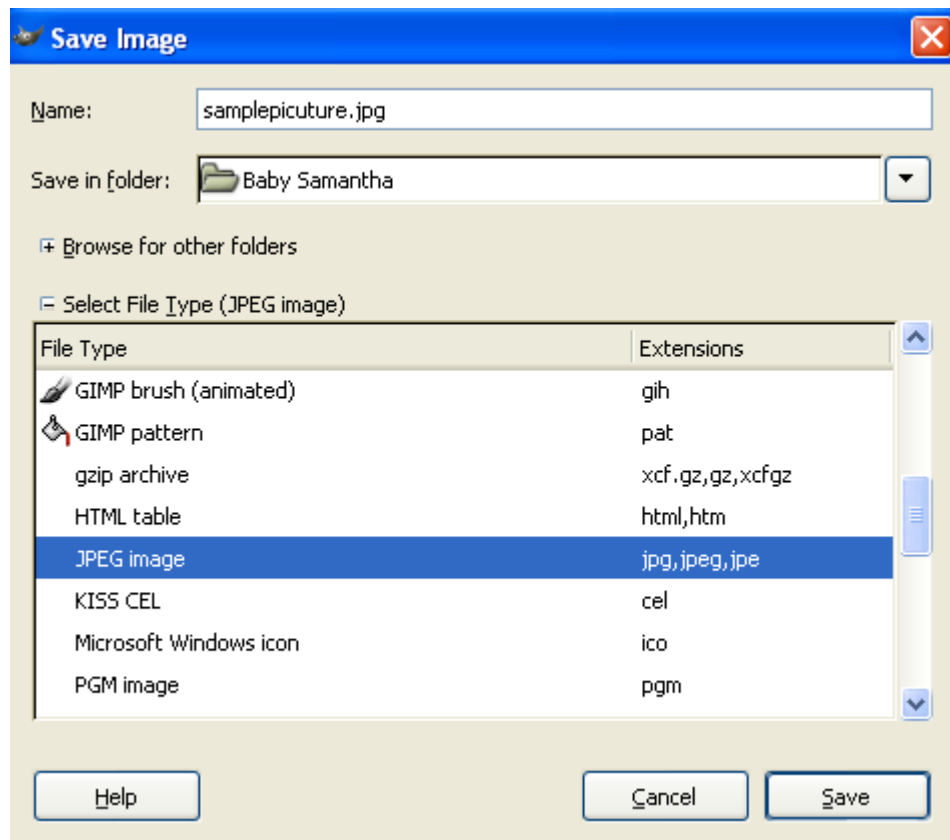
Save Image

Name: samplepicuture.jpg

Save in folder: Baby Samantha

+ Browse for other folders

− Select File Type (JPEG image)

| File Type | Extensions |
|---|---|
| GIMP brush (animated) | gih |
| GIMP pattern | pat |
| gzip archive | xcf.gz,gz,xcfgz |
| HTML table | html,htm |
| JPEG image | jpg,jpeg,jpe |
| KISS CEL | cel |
| Microsoft Windows icon | ico |
| PGM image | pgm |

Help

Cancel

Save